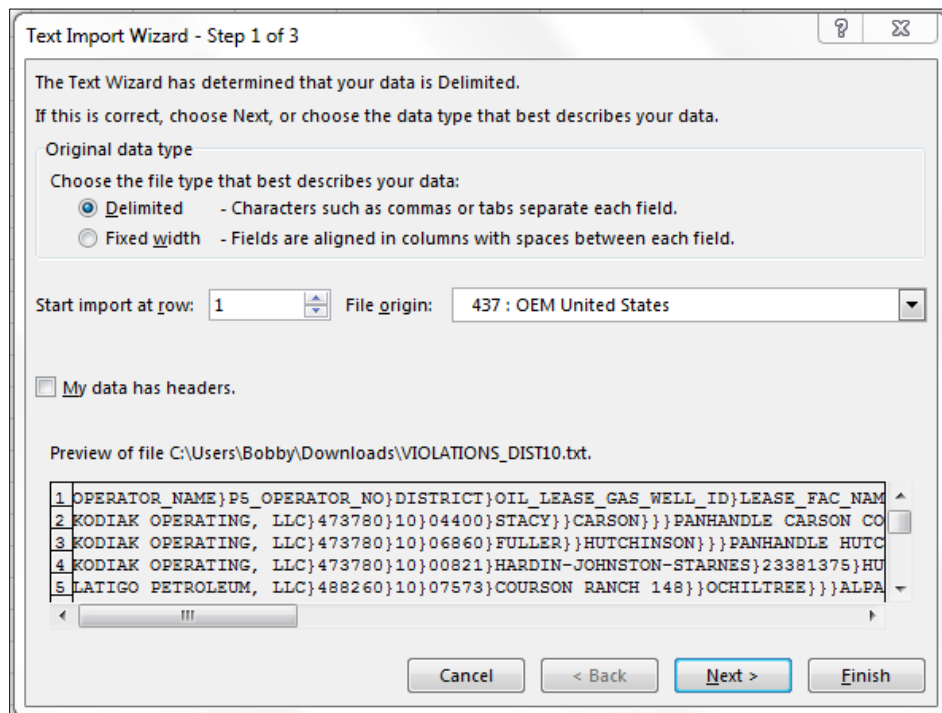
Text Import Wizard - Step 1 of 3

?

The Text Wizard has determined that your data is Delimited.

If this is correct, choose Next, or choose the data type that best describes your data.

Original data type

Choose the file type that best describes your data:

Delimited - Characters such as commas or tabs separate each field.

Fixed width - Fields are aligned in columns with spaces between each field.

Start import at row: 1

File origin: 437 : OEM United States

My data has headers.

Preview of file C:\Users\Bobby\Downloads\VIOLATIONS_DIST10.txt.

1 OPERATOR_NAME}P5_OPERATOR_NO}DISTRICT}OIL_LEASE_GAS_WELL_ID}LEASE_FAC_NAM
2 KODIAK OPERATING, LLC}473780}10}04400}STACY}}CARSON}}}PANHANDLE CARSON CO
3 KODIAK OPERATING, LLC}473780}10}06860}FULLER}}HUTCHINSON}}}PANHANDLE HUTC
4 KODIAK OPERATING, LLC}473780}10}00821}HARDIN-JOHNSTON-STARNES}2338l375}HU
5 LATIGO PETROLEUM, LLC}488260}10}07573}COURSON RANCH 148}}OCHILTREE}}}ALPA

Cancel

< Back

Next >

Finish